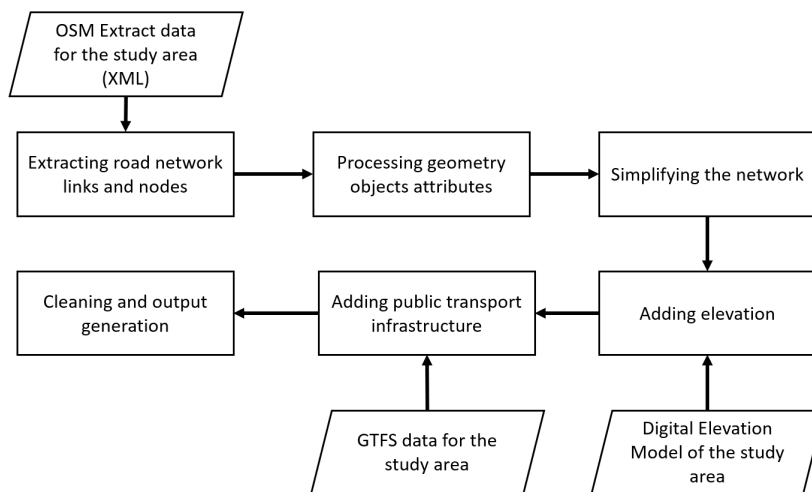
OSM Extract data for the study area (XML)

Extracting road network links and nodes

Processing geometry objects attributes

Simplifying the network

Adding elevation

Adding public transport infrastructure

Cleaning and output generation

GTFS data for the study area

Digital Elevation Model of the study area